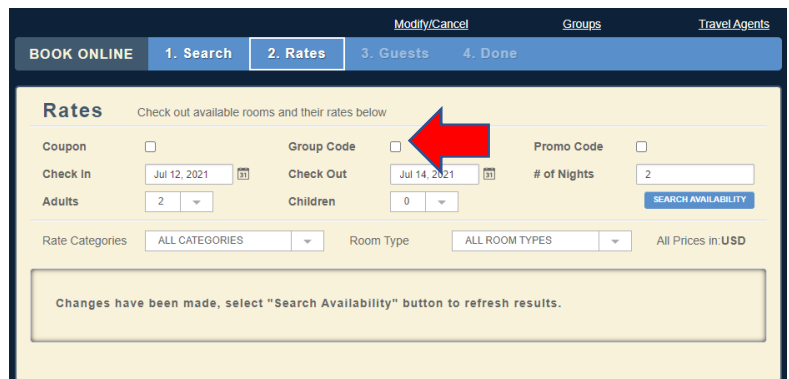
Modify/Cancel Groups Travel Agents

BOOK ONLINE 1. Search 2. Rates 3. Guests 4. Done

Rates Check out available rooms and their rates below

Coupon

Group Code

Promo Code

Check In Jul 12, 2021

Check Out Jul 14, 2021

# of Nights 2

Adults 2

Children 0

SEARCH AVAILABILITY

Rate Categories ALL CATEGORIES

Room Type ALL ROOM TYPES

All Prices in: USD

Changes have been made, select "Search Availability" button to refresh results.